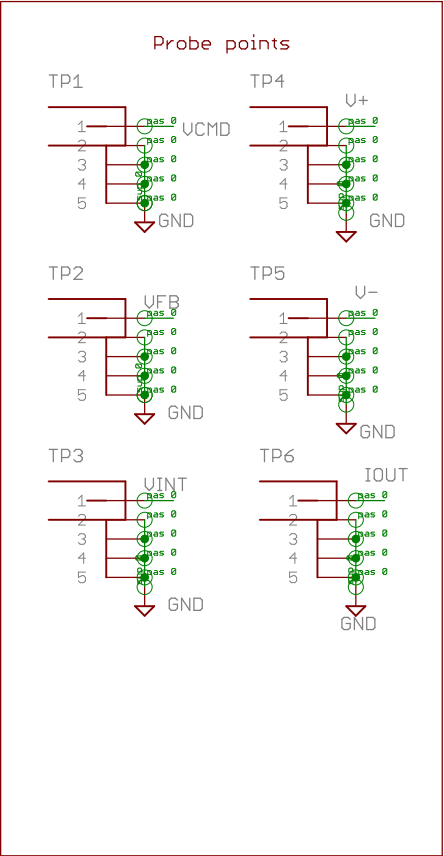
Probe points

TP1
1
2
3
4
5
gnd 0
gnd 0
gnd 0
gnd 0
gnd 0
VCMD
GND

TP4
V+
1
2
3
4
5
gnd 0
gnd 0
gnd 0
gnd 0
gnd 0
GND

TP2
VFB
1
2
3
4
5
gnd 0
gnd 0
gnd 0
gnd 0
gnd 0
GND

TP5
V-
1
2
3
4
5
gnd 0
gnd 0
gnd 0
gnd 0
gnd 0
GND

TP3
VINT
1
2
3
4
5
gnd 0
gnd 0
gnd 0
gnd 0
gnd 0
GND

TP6
IOUT
1
2
3
4
5
gnd 0
gnd 0
gnd 0
gnd 0
gnd 0
GND